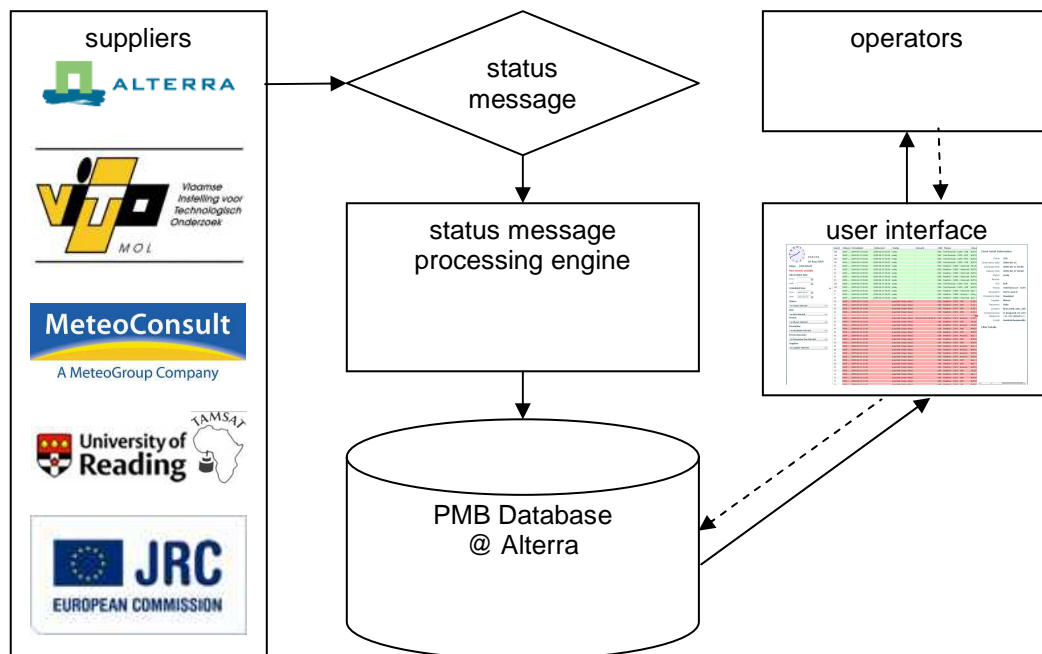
suppliers

ALTERRA

VITO
Vlaamse Instelling voor Technologisch Onderzoek
MOL

MeteoConsult
A MeteoGroup Company

University of Reading
TAMSAT

JRC
EUROPEAN COMMISSION

status message

status message processing engine

PMB Database @ Alterra

operators

user interface